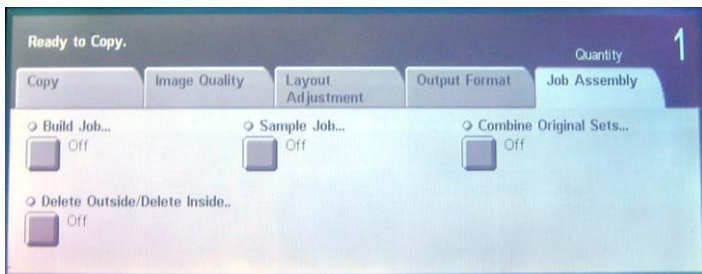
Ready to Copy.

Quantity 1

Copy | Image Quality | Layout Adjustment | Output Format | Job Assembly

Build Job...
Off

Sample Job...
Off

Combine Original Sets...
Off

Delete Outside/Delete Inside..
Off